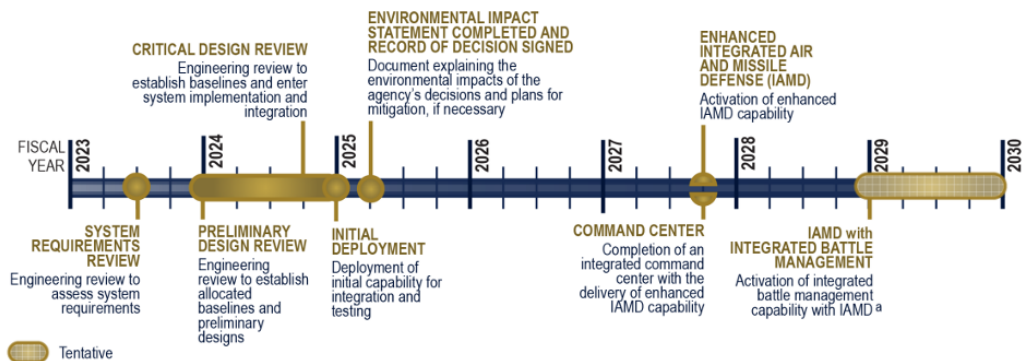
CRITICAL DESIGN REVIEW
Engineering review to establish baselines and enter system implementation and integration

ENVIRONMENTAL IMPACT STATEMENT COMPLETED AND RECORD OF DECISION SIGNED
Document explaining the environmental impacts of the agency's decisions and plans for mitigation, if necessary

ENHANCED INTEGRATED AIR AND MISSILE DEFENSE (IAMD)
Activation of enhanced IAMD capability

FISCAL YEAR 2023 2024 2025 2026 2027 2028 2029 2030

SYSTEM REQUIREMENTS REVIEW
Engineering review to assess system requirements

PRELIMINARY DESIGN REVIEW
Engineering review to establish allocated baselines and preliminary designs

INITIAL DEPLOYMENT
Deployment of initial capability for integration and testing

COMMAND CENTER
Completion of an integrated command center with the delivery of enhanced IAMD capability

IAMD with INTEGRATED BATTLE MANAGEMENT
Activation of integrated battle management capability with IAMD a

Tentative